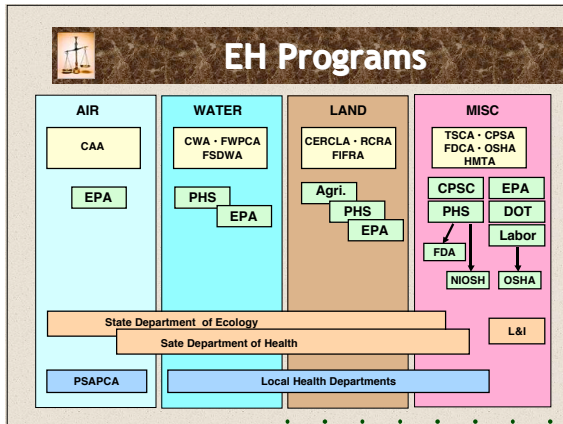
EH Programs

AIR

CAA

EPA

WATER

CWA · FWPCA
FSDWA

PHS
EPA

LAND

CERCLA · RCRA
FIFRA

Agri.
PHS
EPA

MISC

TSCA · CPSA
FDCA · OSHA
HMTA

CPSC
EPA
PHS
DOT
Labor
FDA
NIOSH
OSHA

State Department of Ecology

Sate Department of Health

L&I

PSAPCA

Local Health Departments